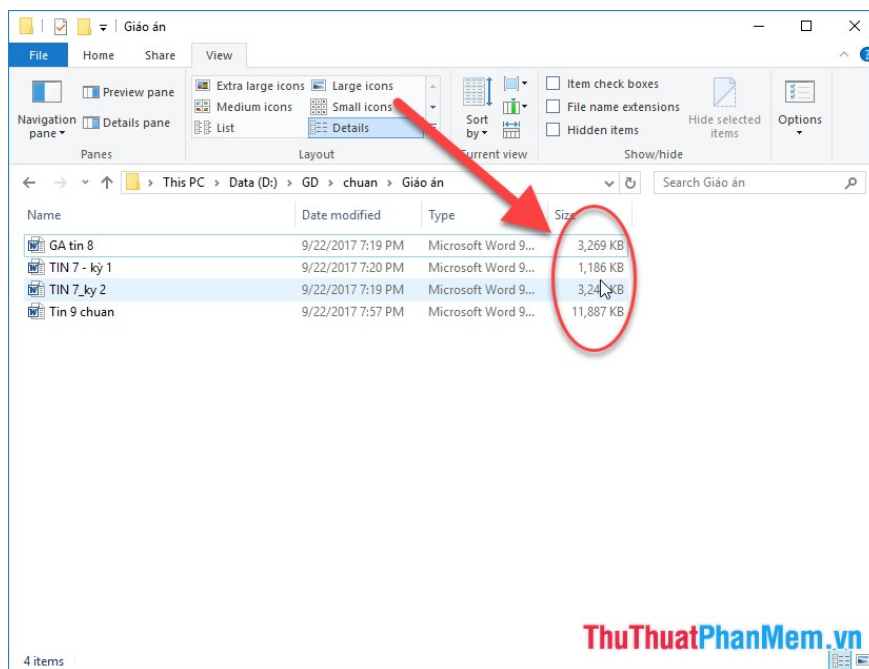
Giáo án

File Home Share View

Navigation pane
Preview pane
Details pane
Panes

Extra large icons
Large icons
Medium icons
Small icons
List
Details
Layout

Sort by
Current view

Item check boxes
File name extensions
Hidden items
Hide selected items
Show/hide

Options

This PC > Data (D:) > GD > chuan > Giáo án

Search Giáo án

| Name | Date modified | Type | Size |
|---|---|---|---|
| GA tin 8 | 9/22/2017 7:19 PM | Microsoft Word 9... | 3,269 KB |
| TIN 7 - kỳ 1 | 9/22/2017 7:20 PM | Microsoft Word 9... | 1,186 KB |
| TIN 7_ky 2 | 9/22/2017 7:19 PM | Microsoft Word 9... | 3,24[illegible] KB |
| Tin 9 chuan | 9/22/2017 7:57 PM | Microsoft Word 9... | 11,887 KB |

4 items

ThuThuatPhanMem.vn